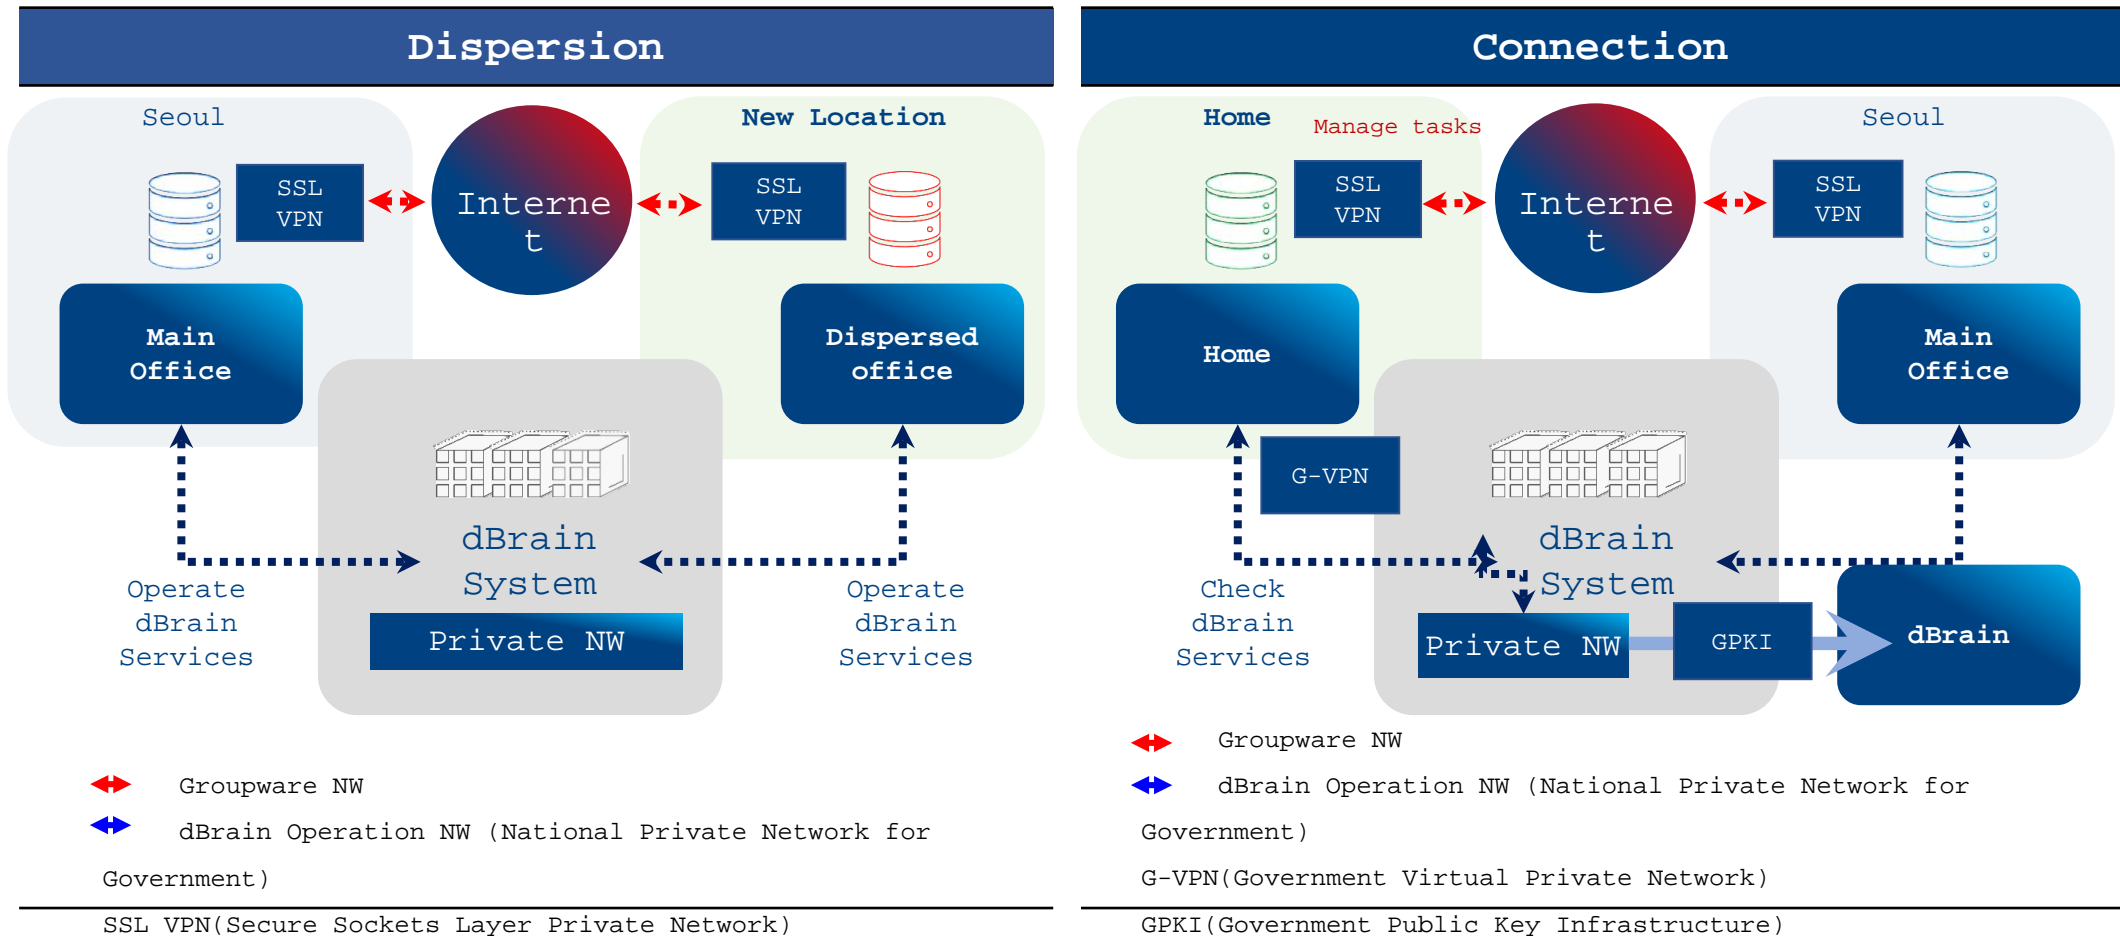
Dispersion

Seoul

SSL VPN

Internet

New Location

SSL VPN

Main Office

Dispersed office

dBrain System

Private NW

Operate dBrain Services

Operate dBrain Services

Groupware NW

dBrain Operation NW (National Private Network for Government)

SSL VPN(Secure Sockets Layer Private Network)

Connection

Home

Manage tasks

SSL VPN

Internet

Seoul

SSL VPN

Home

Main Office

G-VPN

dBrain System

Check dBrain Services

Private NW

GPKI

dBrain

Groupware NW

dBrain Operation NW (National Private Network for Government)

G-VPN(Government Virtual Private Network)

GPKI(Government Public Key Infrastructure)